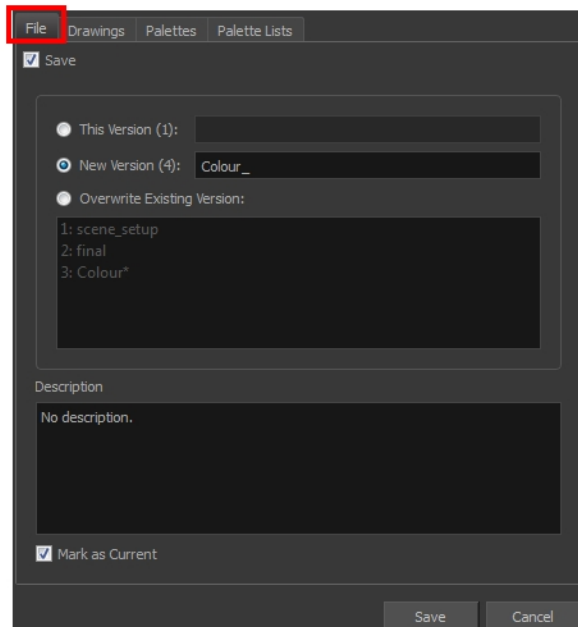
File Drawings Palettes Palette Lists

Save

This Version (1):

New Version (4): Colour_

Overwrite Existing Version:

1: scene_setup
2: final
3: Colour*

Description

No description.

Mark as Current

Save Cancel